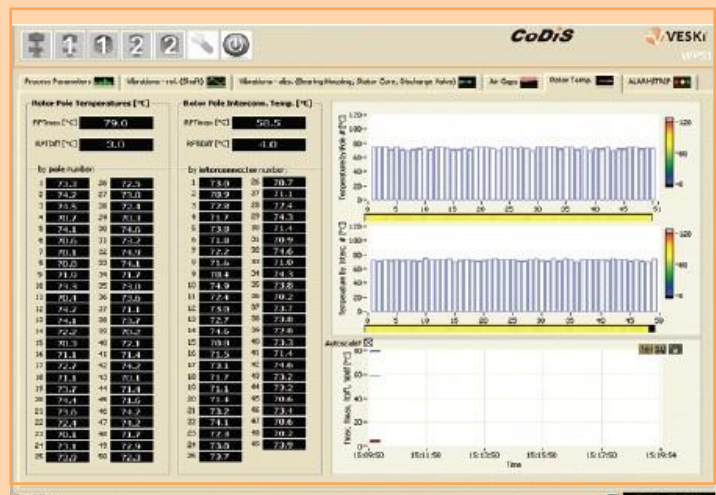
1 2 2

CoDiS

VESKI

Process Parameters | Vibrations - rel. (Shaft) | Vibrations - abs. (Bearing Housing, Stator Core, Discharge Valve) | Air Gaps | Rotor Temp. | ALARM/TRIP

Rotor Pole Temperatures [°C]

RPTmax [°C] 79.0

RPTDiff [°C] 3.0

by pole number:

| | | | |
|---|---|---|---|
| 1 | 73.3 | 26 | 72.5 |
| 2 | 74.2 | 27 | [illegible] |
| 3 | 73.5 | 28 | 72.4 |
| 4 | 70.7 | 29 | 70.3 |
| 5 | 74.1 | 30 | 74.5 |
| 6 | 70.5 | 31 | 73.2 |
| 7 | 70.0 | 32 | 74.9 |
| 8 | 70.3 | 33 | 74.1 |
| 9 | 71.0 | 34 | 71.7 |
| 10 | 73.3 | 35 | 73.0 |
| 11 | 70.4 | 36 | 73.0 |
| 12 | 74.2 | 37 | 71.1 |
| 13 | 74.1 | 38 | 73.7 |
| 14 | 72.2 | 39 | 70.2 |
| 15 | 70.3 | 40 | 72.1 |
| 16 | 71.1 | 41 | 71.4 |
| 17 | 72.7 | 42 | 74.2 |
| 18 | 71.7 | 43 | 70.1 |
| 19 | 70.7 | 44 | 71.5 |
| 20 | 74.4 | 45 | 71.6 |
| 21 | 73.6 | 46 | 74.2 |
| 22 | 72.4 | 47 | 71.2 |
| 23 | 70.1 | 48 | 71.7 |
| 24 | 71.3 | 49 | 71.9 |
| 25 | 72.0 | 50 | 72.3 |

Rotor Pole Intercon. Temp. [°C]

RPTmax [°C] 58.5

RPTDiff [°C] 4.0

by interconnection number:

| | | | |
|---|---|---|---|
| 1 | 73.9 | 26 | 70.7 |
| 2 | 70.9 | 27 | 71.1 |
| 3 | 72.8 | 28 | 72.4 |
| 4 | 71.7 | 29 | 74.3 |
| 5 | 73.8 | 30 | 71.4 |
| 6 | 71.8 | 31 | 70.9 |
| 7 | 72.2 | 32 | 74.6 |
| 8 | 71.2 | 33 | 71.0 |
| 9 | 70.4 | 34 | 74.3 |
| 10 | 74.9 | 35 | 73.8 |
| 11 | 72.4 | 36 | 70.2 |
| 12 | 73.9 | 37 | 73.1 |
| 13 | 72.7 | 38 | 73.2 |
| 14 | 74.5 | 39 | 73.6 |
| 15 | 70.8 | 40 | 73.3 |
| 16 | 71.5 | 41 | 71.4 |
| 17 | 73.1 | 42 | 74.6 |
| 18 | 71.7 | 43 | 73.3 |
| 19 | 71.1 | 44 | 73.2 |
| 20 | 71.4 | 45 | 70.6 |
| 21 | 73.2 | 46 | 73.4 |
| 22 | 74.1 | 47 | 70.6 |
| 23 | 72.4 | 48 | 70.2 |
| 24 | 73.3 | 49 | 73.9 |
| 25 | 73.7 | | |

Temperature by Pole # [°C]
120
0
5 10 15 20 25 30 35 40 45 50
120 60 0

Temperature by Intec. # [°C]
120
0
5 10 15 20 25 30 35 40 45 50
120 60 0

Autoscale?

Tmax, Tmin, Tdiff [°C]
150
15:09:50 15:11:50 15:13:50 15:15:50 15:17:50 15:19:54
Time